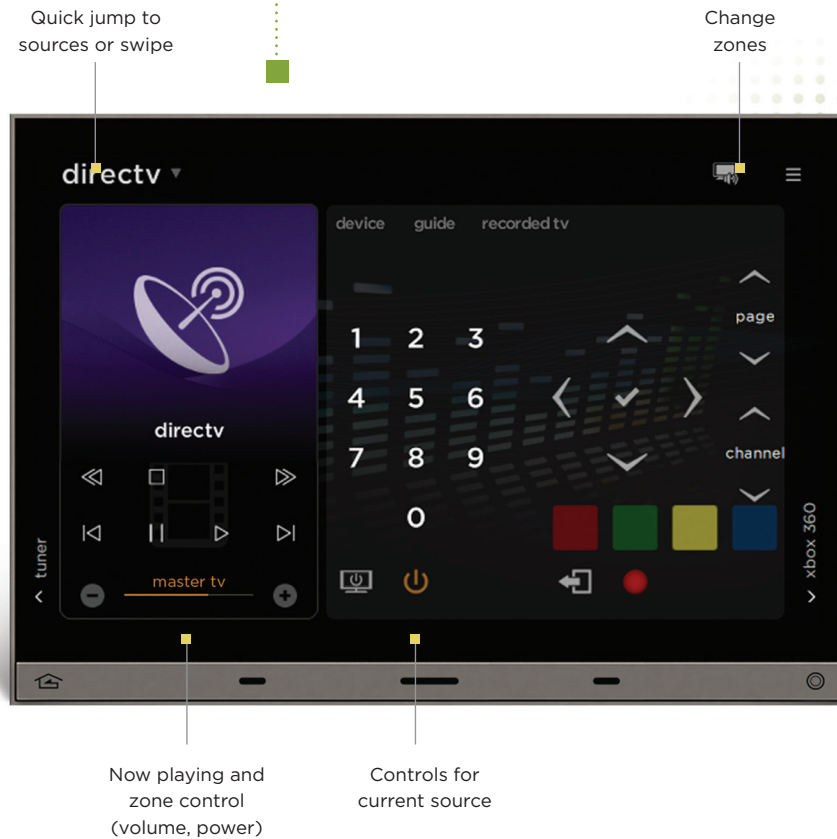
Quick jump to sources or swipe

Change zones

directv ▾

device guide recorded tv

page

channel

1 2 3
4 5 6
7 8 9
0

directv

tuner
‹

master tv

xbox 360
›

Now playing and zone control (volume, power)

Controls for current source